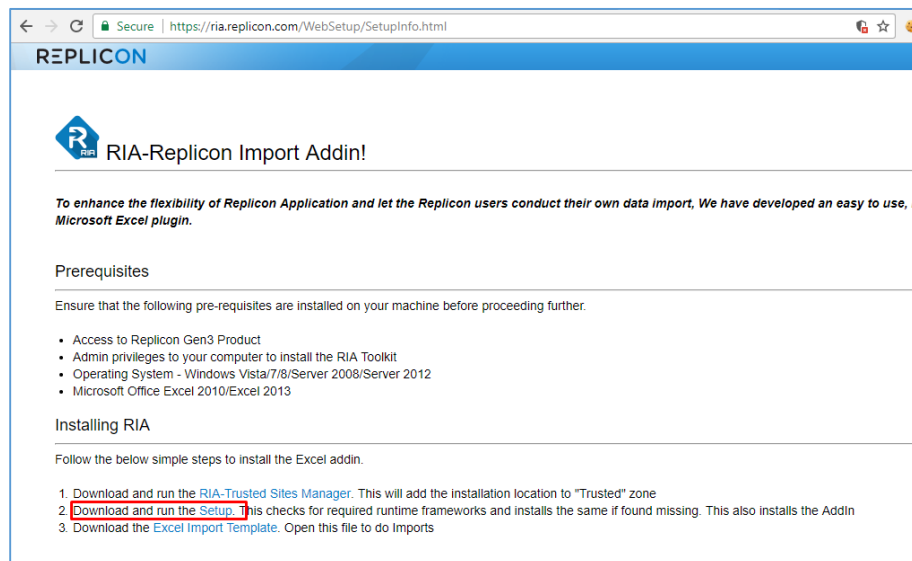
Secure | https://ria.replicon.com/WebSetup/SetupInfo.html

REPLICON

RIA

RIA-Replicon Import Addin!

To enhance the flexibility of Replicon Application and let the Replicon users conduct their own data import, We have developed an easy to use, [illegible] Microsoft Excel plugin.

Prerequisites

Ensure that the following pre-requisites are installed on your machine before proceeding further.

- Access to Replicon Gen3 Product
- Admin privileges to your computer to install the RIA Toolkit
- Operating System - Windows Vista/7/8/Server 2008/Server 2012
- Microsoft Office Excel 2010/Excel 2013

Installing RIA

Follow the below simple steps to install the Excel addin.

1. Download and run the RIA-Trusted Sites Manager. This will add the installation location to "Trusted" zone
2. Download and run the Setup. This checks for required runtime frameworks and installs the same if found missing. This also installs the AddIn
3. Download the Excel Import Template. Open this file to do Imports